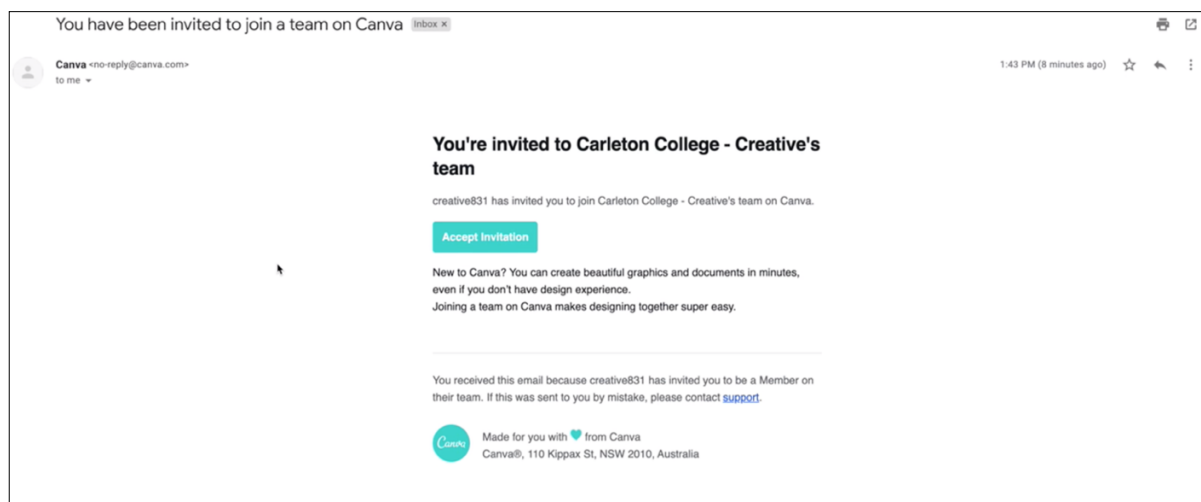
You have been invited to join a team on Canva Inbox ×

Canva <no-reply@canva.com>
to me

1:43 PM (8 minutes ago)

You're invited to Carleton College - Creative's team

creative831 has invited you to join Carleton College - Creative's team on Canva.

Accept Invitation

New to Canva? You can create beautiful graphics and documents in minutes, even if you don't have design experience.
Joining a team on Canva makes designing together super easy.

You received this email because creative831 has invited you to be a Member on their team. If this was sent to you by mistake, please contact support.

Canva

Made for you with from Canva
Canva®, 110 Kippax St, NSW 2010, Australia